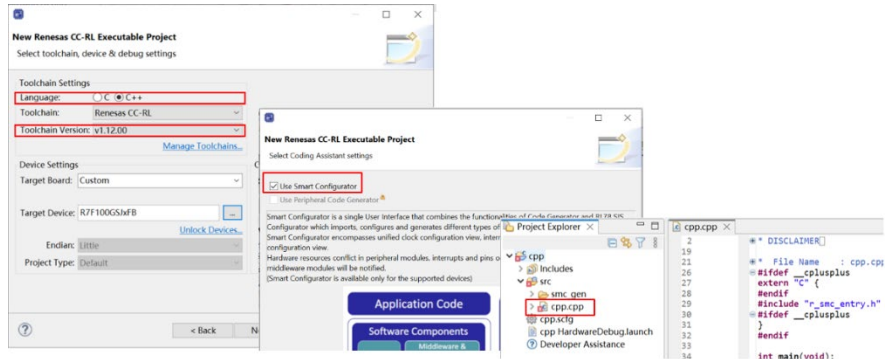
New Renesas CC-RL Executable Project
Select toolchain, device & debug settings

Toolchain Settings
Language: C C++
Toolchain: Renesas CC-RL
Toolchain Version: v1.12.00
Manage Toolchains...

Device Settings
Target Board: Custom

Target Device: R7F100GSJxFB ...
Unlock Devices...
Endian: Little
Project Type: Default

?
< Back N

New Renesas CC-RL Executable Project
Select Coding Assistant settings

Use Smart Configurator
Use Peripheral Code Generator

Smart Configurator is a single User Interface that combines the functionalities of Code Generator and RL78 SIS
Configurator which imports, configures and generates different types of
Smart Configurator encompasses unified clock configuration view, inter
configuration view.
Hardware resources conflict in peripheral modules, interrupts and pins o
middleware modules will be notified.
(Smart Configurator is available only for the supported devices)

Application Code
Software Components
Middleware &

Project Explorer ×
cpp
Includes
src
smc_gen
cpp.cpp
cpp.scfg
cpp HardwareDebug.launch
Developer Assistance

cpp.cpp ×
2 * DISCLAIMER
20
21 * File Name : cpp.cp
26 #ifdef __cplusplus
27 extern "C" {
28 #endif
29 #include "r_smc_entry.h"
30 #ifdef __cplusplus
31 }
32 #endif
33
34 int main(void);